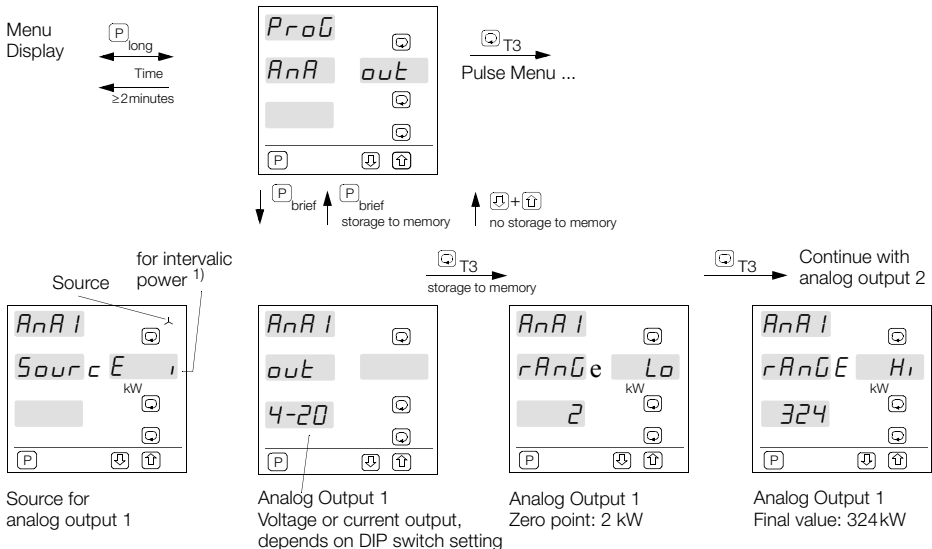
Menu Display

P long

Time

≥2 minutes

ProG
AnA out

P

T3

Pulse Menu ...

P brief

P brief storage to memory

+ no storage to memory

Source

for intervalic power 1)

T3 storage to memory

T3

Continue with analog output 2

AnA1
Sourc E 1
kW

P

AnA1
out
4-20

P

AnA1
rAnGe Lo
kW
2

P

AnA1
rAnGE Hi
kW
324

P

Source for analog output 1

Analog Output 1
Voltage or current output, depends on DIP switch setting

Analog Output 1
Zero point: 2 kW

Analog Output 1
Final value: 324 kW